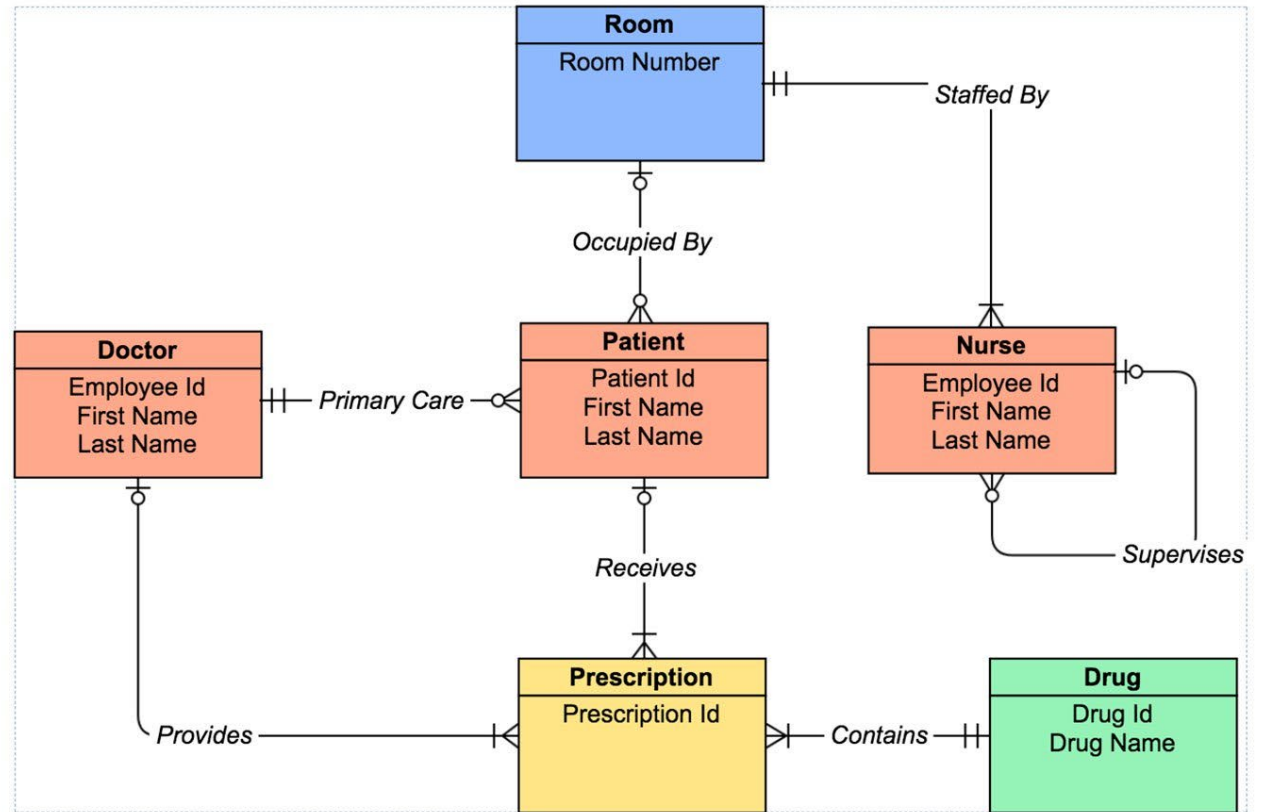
Room
Room Number

Staffed By

Occupied By

Doctor
Employee Id
First Name
Last Name

Primary Care

Patient
Patient Id
First Name
Last Name

Nurse
Employee Id
First Name
Last Name

Receives

Supervises

Provides

Prescription
Prescription Id

Contains

Drug
Drug Id
Drug Name